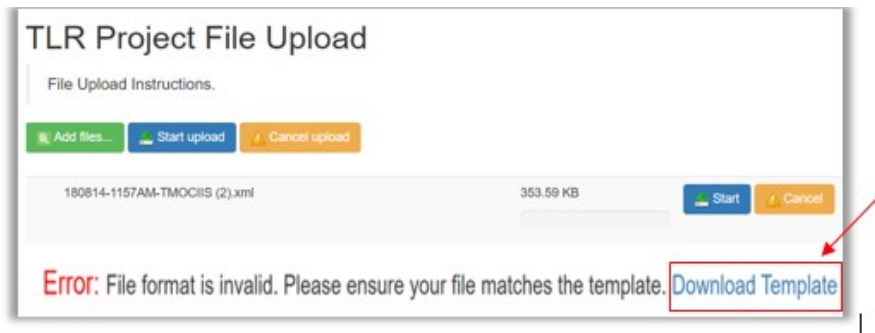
TLR Project File Upload

File Upload Instructions.

Add files... Start upload Cancel upload

180814-1157AM-TMOCIIS (2).xml 353.59 KB Start Cancel

Error: File format is invalid. Please ensure your file matches the template. Download Template